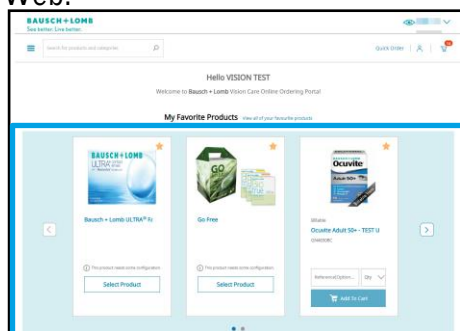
Web:

BAUSCH+LOMB
See better. Live better.

Search for products and categories

Quick Order

Hello VISION TEST

Welcome to Bausch + Lomb Vision Care Online Ordering Portal

My Favorite Products View all of your favourite products

BAUSCH+LOMB
ULTRA

Bausch + Lomb ULTRA® fo

This product needs some configuration

Select Product

GO

Go Free

This product needs some configuration

Select Product

Ocuvite

Ocuvite Adult 50+ - TEST U

Reference/Option

Qty

Add To Cart